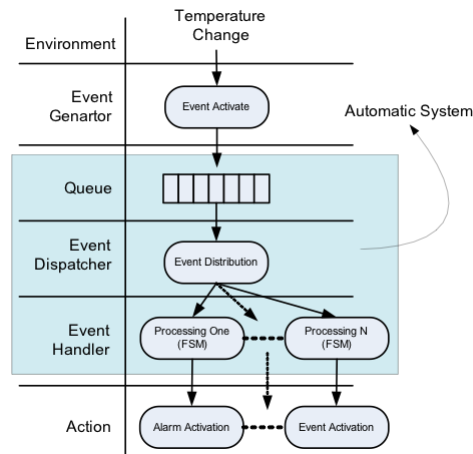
Temperature Change

Environment

Event Genartor

Event Activate

Automatic System

Queue

Event Dispatcher

Event Distribution

Event Handler

Processing One (FSM)

Processing N (FSM)

Action

Alarm Activation

Event Activation